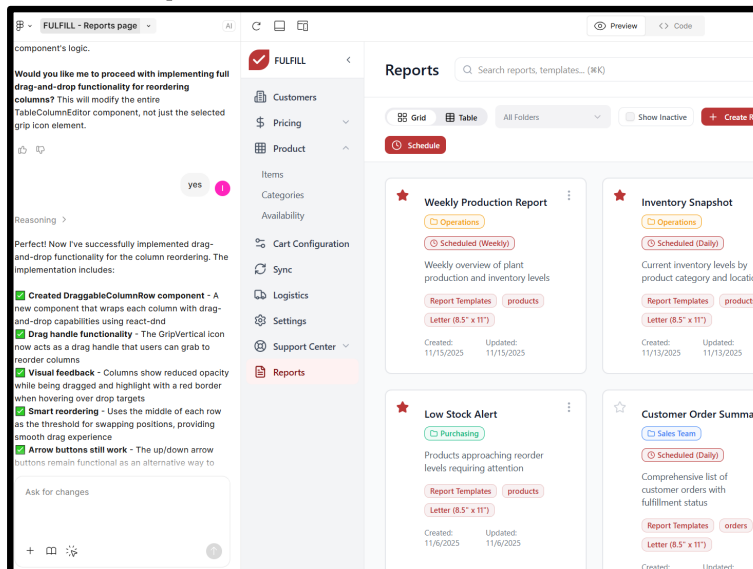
FULFILL - Reports page

AI

Preview

Code

component's logic.

**Would you like me to proceed with implementing full drag-and-drop functionality for reordering columns?** This will modify the entire TableColumnEditor component, not just the selected grip icon element.

yes

I

Reasoning >

Perfect! Now I've successfully implemented drag-and-drop functionality for the column reordering. The implementation includes:

✅ **Created DraggableColumnRow component** - A new component that wraps each column with drag-and-drop capabilities using react-dnd
✅ **Drag handle functionality** - The GripVertical icon now acts as a drag handle that users can grab to reorder columns
✅ **Visual feedback** - Columns show reduced opacity while being dragged and highlight with a red border when hovering over drop targets
✅ **Smart reordering** - Uses the middle of each row as the threshold for swapping positions, providing smooth drag experience
✅ **Arrow buttons still work** - The up/down arrow buttons remain functional as an alternative way to

Ask for changes

FULFILL

Customers
Pricing
Product
Items
Categories
Availability
Cart Configuration
Sync
Logistics
Settings
Support Center
Reports

Reports

Search reports, templates... (⌘K)

Grid
Table
All Folders
Show Inactive
Create R
Schedule

Weekly Production Report
Operations
Scheduled (Weekly)
Weekly overview of plant production and inventory levels
Report Templates
products
Letter (8.5" x 11")
Created:
11/15/2025
Updated:
11/15/2025

Inventory Snapshot
Operations
Scheduled (Daily)
Current inventory levels by product category and locatio
Report Templates
product
Letter (8.5" x 11")
Created:
11/13/2025
Updated:
11/13/2025

Low Stock Alert
Purchasing
Products approaching reorder levels requiring attention
Report Templates
products
Letter (8.5" x 11")
Created:
11/6/2025
Updated:
11/6/2025

Customer Order Summa
Sales Team
Scheduled (Daily)
Comprehensive list of customer orders with fulfillment status
Report Templates
orders
Letter (8.5" x 11")
Created:
Updated: